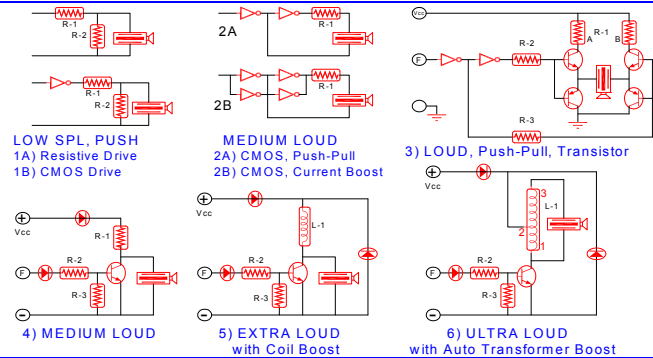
R-1
R-2
R-1
R-2
LOW SPL, PUSH
1A) Resistive Drive
1B) CMOS Drive

2A
R-1
2B
R-1
MEDIUM LOUD
2A) CMOS, Push-Pull
2B) CMOS, Current Boost

Vcc
R-1
A
B
F
R-2
R-3
3) LOUD, Push-Pull, Transistor

Vcc
R-1
F
R-2
R-3
4) MEDIUM LOUD

Vcc
L-1
F
R-2
R-3
5) EXTRA LOUD
with Coil Boost

Vcc
3
L-1
2
1
F
R-2
R-3
6) ULTRA LOUD
with Auto Transformer Boost